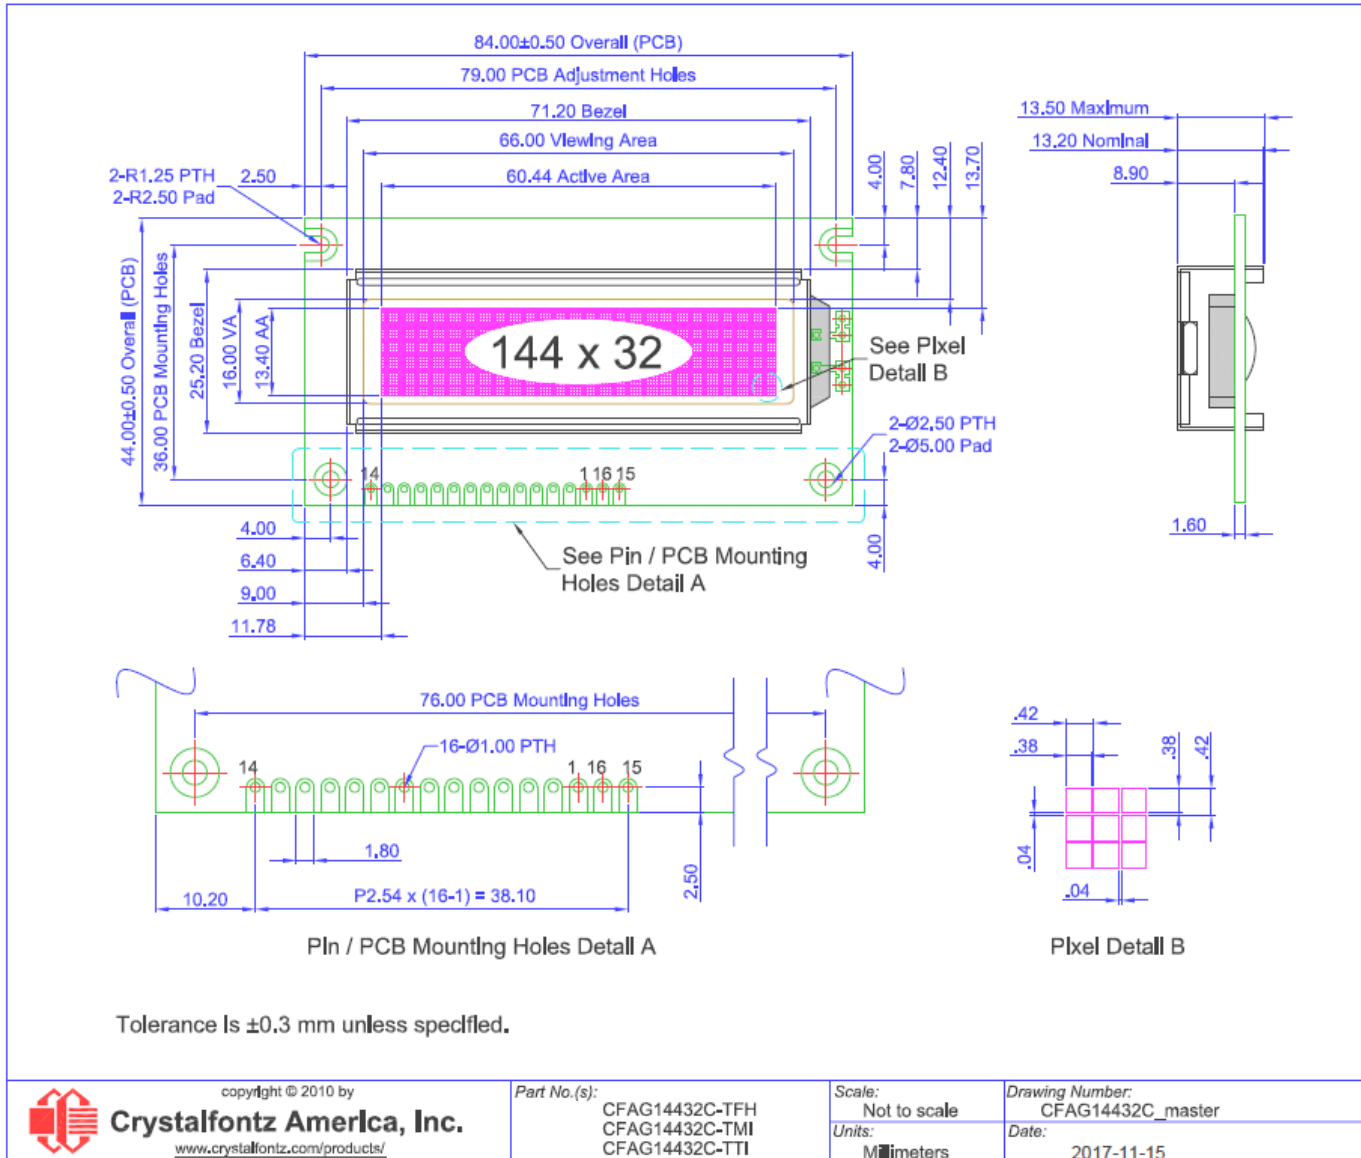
84.00±0.50 Overall (PCB)
79.00 PCB Adjustment Holes
71.20 Bezel
66.00 Viewing Area
60.44 Active Area
2-R1.25 PTH
2-R2.50 Pad
2.50
4.00
7.80
12.40
13.70
13.50 Maximum
13.20 Nominal
8.90
44.00±0.50 Overall (PCB)
36.00 PCB Mounting Holes
25.20 Bezel
16.00 VA
13.40 AA
144 x 32
See Pixel Detail B
2-Ø2.50 PTH
2-Ø5.00 Pad
14
1 16 15
1.60
4.00
6.40
9.00
11.78
4.00
See Pin / PCB Mounting Holes Detail A

76.00 PCB Mounting Holes
16-Ø1.00 PTH
14
1 16 15
1.80
2.50
10.20
P2.54 x (16-1) = 38.10
Pin / PCB Mounting Holes Detail A

.42
.38
.38
.42
.04
.04
Pixel Detail B

Tolerance is ±0.3 mm unless specified.

copyright © 2010 by
Crystalfontz America, Inc.
www.crystalfontz.com/products/

Part No.(s):
CFAG14432C-TFH
CFAG14432C-TMI
CFAG14432C-TTI

Scale:
Not to scale
Units:
Millimeters

Drawing Number:
CFAG14432C_master
Date:
2017-11-15